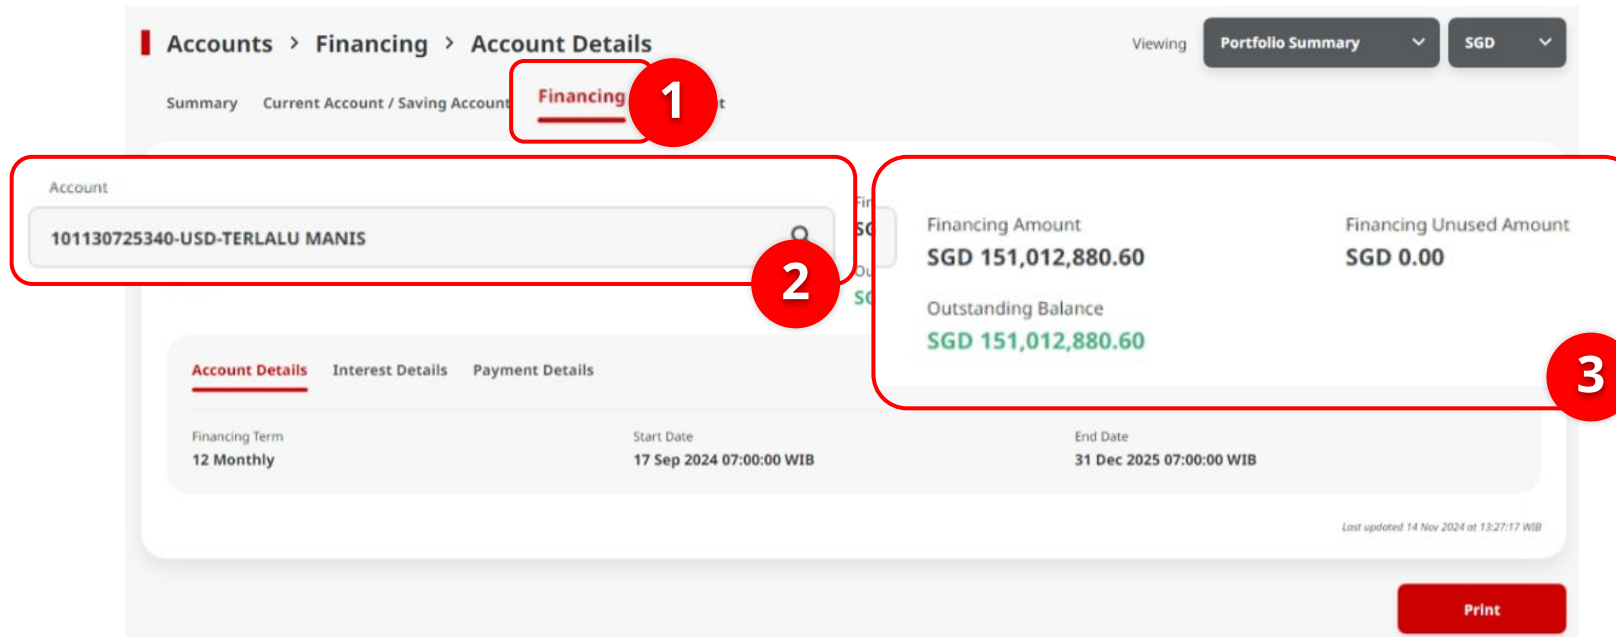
Accounts > Financing > Account Details

Viewing Portfolio Summary SGD

Summary Current Account / Saving Account Financing 1 t

Account

101130725340-USD-TERLALU MANIS

2

Fi
SG
Ou
SG

Financing Amount
SGD 151,012,880.60

Financing Unused Amount
SGD 0.00

Outstanding Balance
SGD 151,012,880.60

3

Account Details Interest Details Payment Details

Financing Term
12 Monthly

Start Date
17 Sep 2024 07:00:00 WIB

End Date
31 Dec 2025 07:00:00 WIB

Last updated 14 Nov 2024 at 13:27:17 WIB

Print